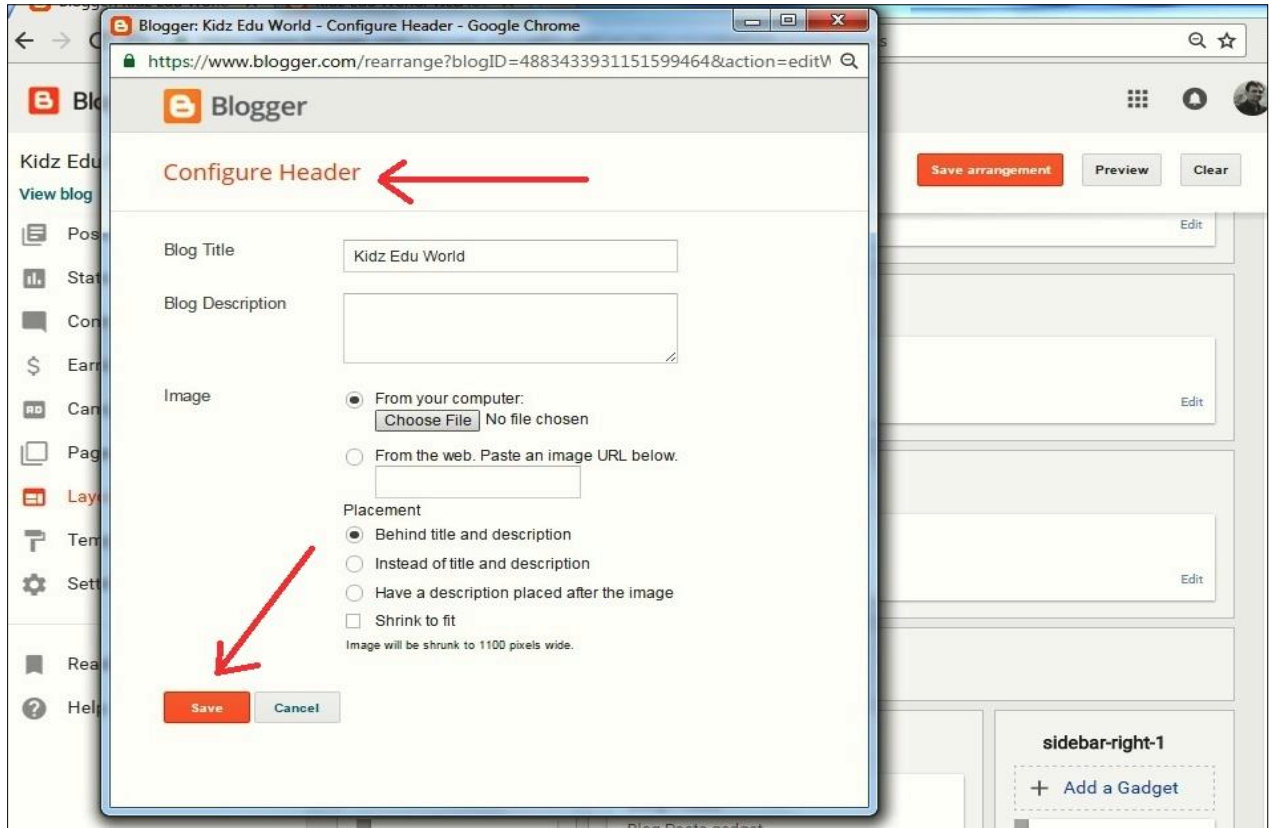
Blogger: Kidz Edu World - Configure Header - Google Chrome

https://www.blogger.com/rearrange?blogID=4883433931151599464&action=editW

Blogger

Configure Header

Blog Title
Kidz Edu World

Blog Description

Image
From your computer:
Choose File No file chosen
From the web. Paste an image URL below.

Placement
Behind title and description
Instead of title and description
Have a description placed after the image
Shrink to fit
Image will be shrunk to 1100 pixels wide.

Save Cancel

Bl
Kidz Edu
View blog
Pos
Stat
Con
Earr
Cam
Pag
Lay
Tem
Sett
Rea
Help

Save arrangement Preview Clear

Edit
Edit
Edit

sidebar-right-1
+ Add a Gadget